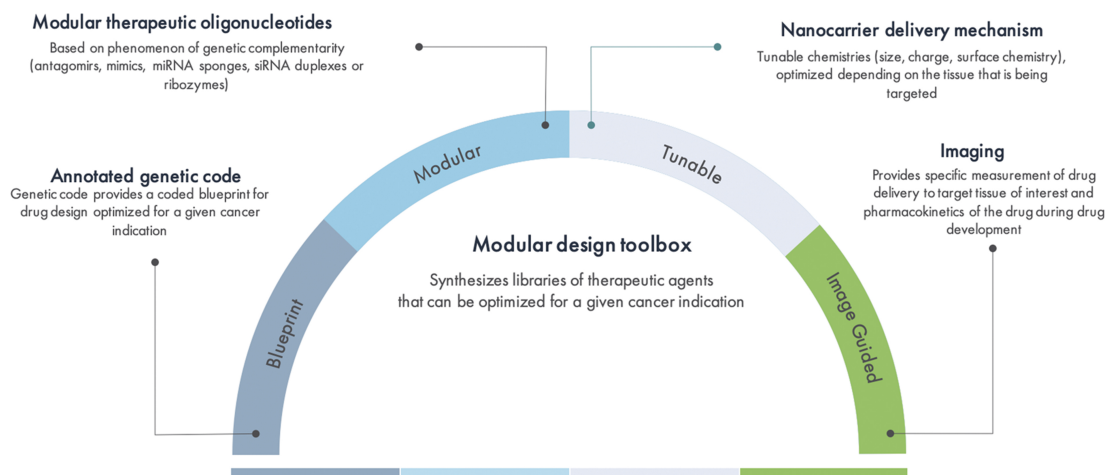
Modular therapeutic oligonucleotides

Based on phenomenon of genetic complementarity (antagomirs, mimics, miRNA sponges, siRNA duplexes or ribozymes)

Nanocarrier delivery mechanism

Tunable chemistries (size, charge, surface chemistry), optimized depending on the tissue that is being targeted

Annotated genetic code

Genetic code provides a coded blueprint for drug design optimized for a given cancer indication

Imaging

Provides specific measurement of drug delivery to target tissue of interest and pharmacokinetics of the drug during drug development

Modular

Tunable

Blueprint

Image Guided

Modular design toolbox

Synthesizes libraries of therapeutic agents that can be optimized for a given cancer indication